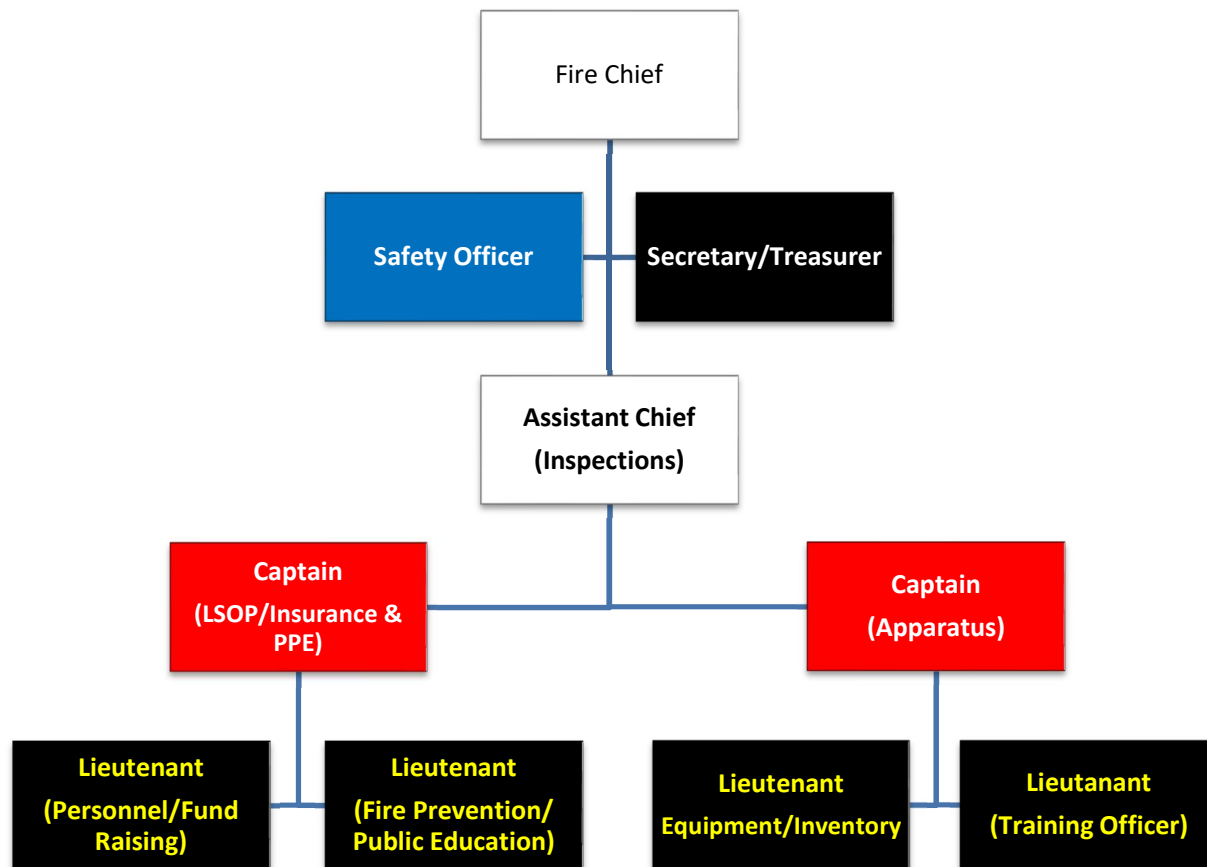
Fire Chief

Safety Officer

Secretary/Treasurer

Assistant Chief
(Inspections)

Captain
(LSOP/Insurance & PPE)

Captain
(Apparatus)

Lieutenant
(Personnel/Fund Raising)

Lieutenant
(Fire Prevention/ Public Education)

Lieutenant
Equipment/Inventory

Lieutanant
(Training Officer)